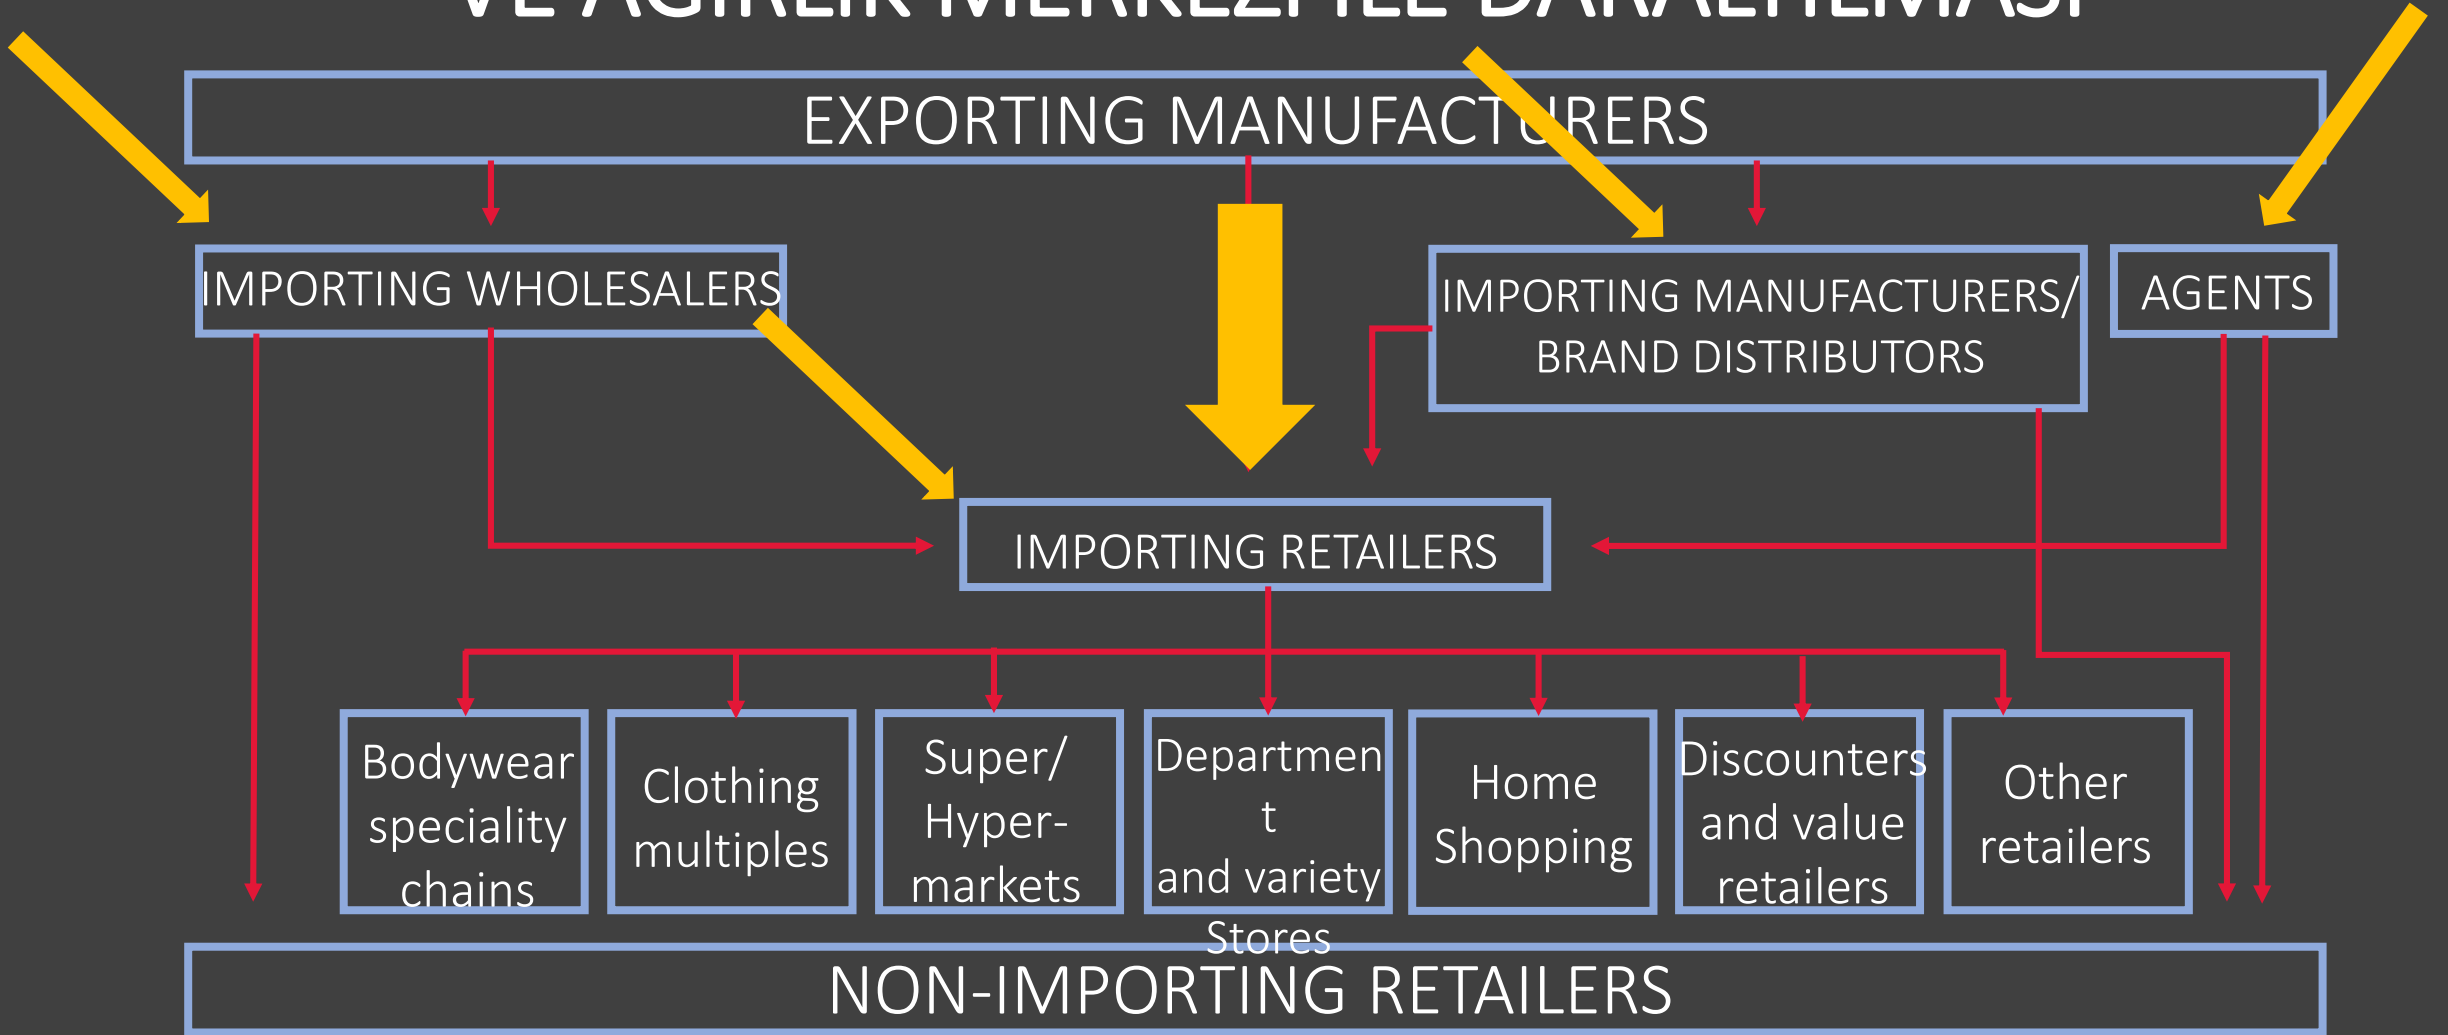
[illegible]

EXPORTING MANUFACTURERS

IMPORTING WHOLESALERS

IMPORTING MANUFACTURERS/ BRAND DISTRIBUTORS

AGENTS

IMPORTING RETAILERS

Bodywear speciality chains

Clothing multiples

Super/ Hyper-markets

Departmen t and variety Stores

Home Shopping

Discounters and value retailers

Other retailers

NON-IMPORTING RETAILERS